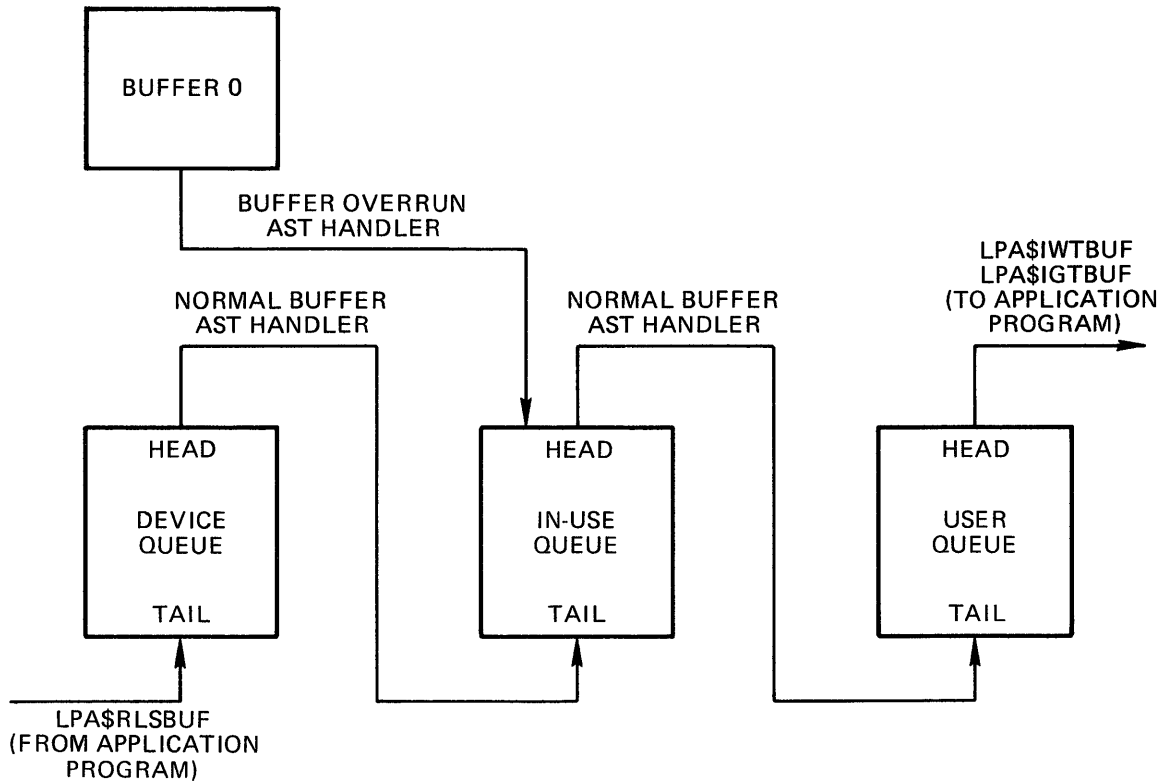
BUFFER 0

BUFFER OVERRUN AST HANDLER

NORMAL BUFFER AST HANDLER

NORMAL BUFFER AST HANDLER

LPA$IWTBUF
LPA$IGTBUF
(TO APPLICATION PROGRAM)

HEAD
DEVICE QUEUE
TAIL

HEAD
IN-USE QUEUE
TAIL

HEAD
USER QUEUE
TAIL

LPA$RLSBUF
(FROM APPLICATION PROGRAM)